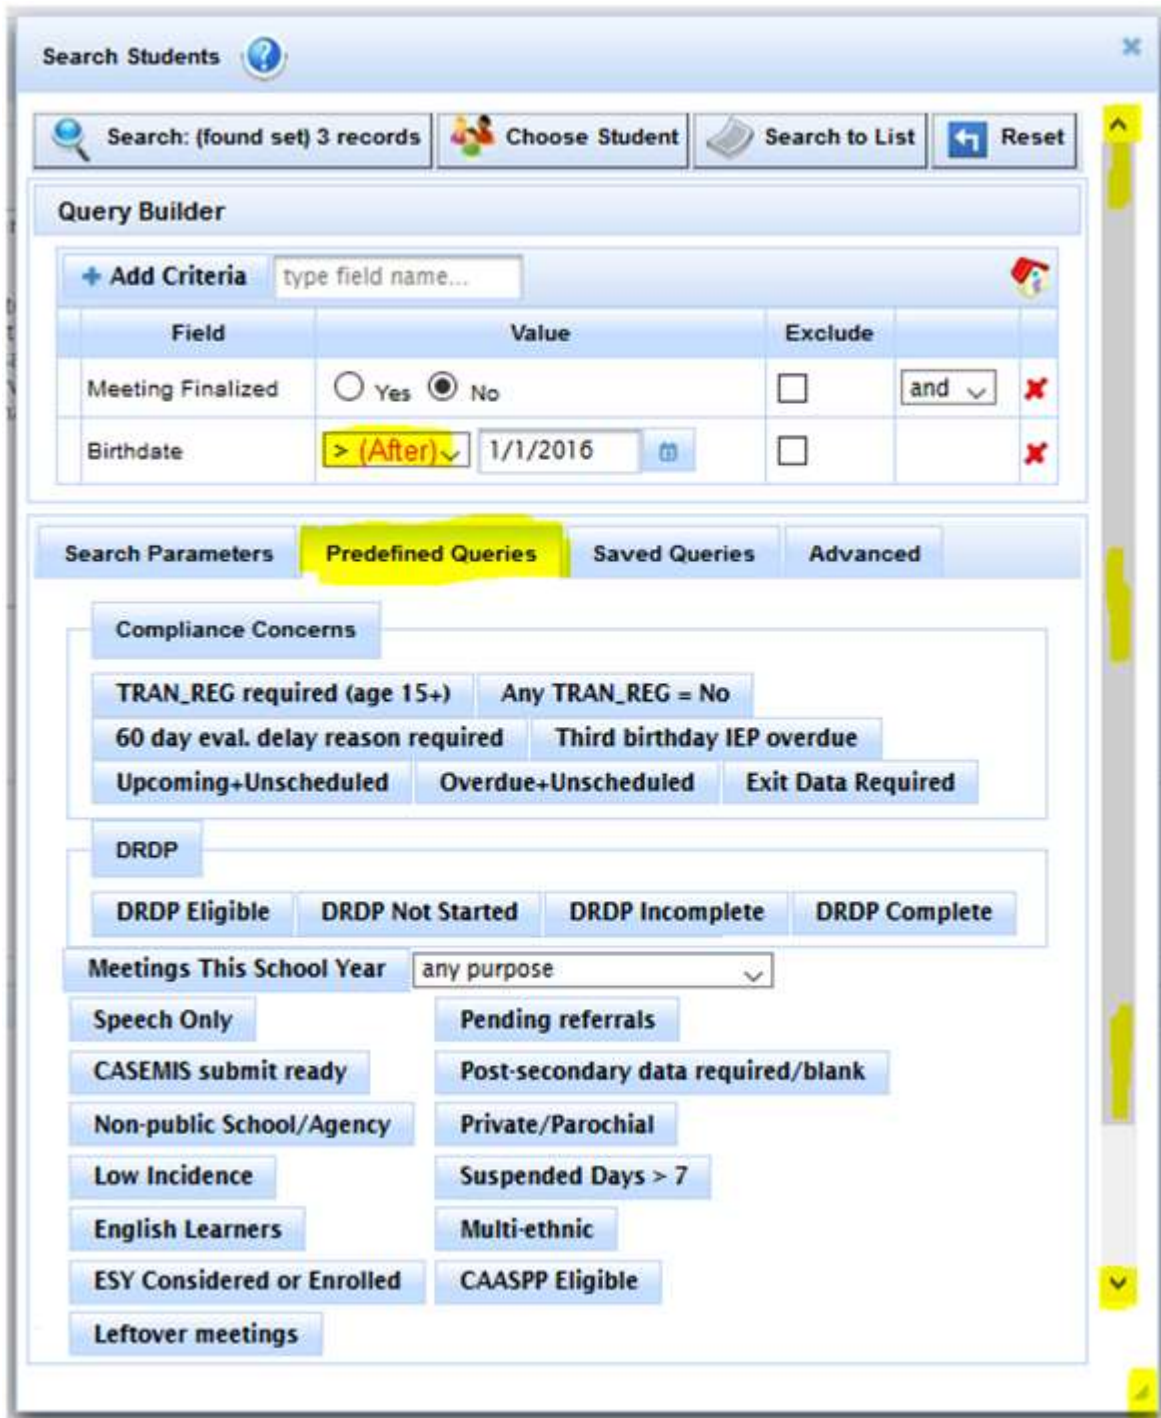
Search Students

Search: (found set) 3 records
Choose Student
Search to List
Reset

Query Builder

+ Add Criteria
type field name...

| Field | Value | Exclude | | |
|---|---|---|---|---|
| Meeting Finalized | Yes No | | and | |
| Birthdate | > (After) 1/1/2016 | | | |

Search Parameters
Predefined Queries
Saved Queries
Advanced

Compliance Concerns

TRAN_REG required (age 15+)
Any TRAN_REG = No
60 day eval. delay reason required
Third birthday IEP overdue
Upcoming+Unscheduled
Overdue+Unscheduled
Exit Data Required

DRDP

DRDP Eligible
DRDP Not Started
DRDP Incomplete
DRDP Complete

Meetings This School Year
any purpose

Speech Only
Pending referrals
CASEMIS submit ready
Post-secondary data required/blank
Non-public School/Agency
Private/Parochial
Low Incidence
Suspended Days > 7
English Learners
Multi-ethnic
ESY Considered or Enrolled
CAASPP Eligible
Leftover meetings